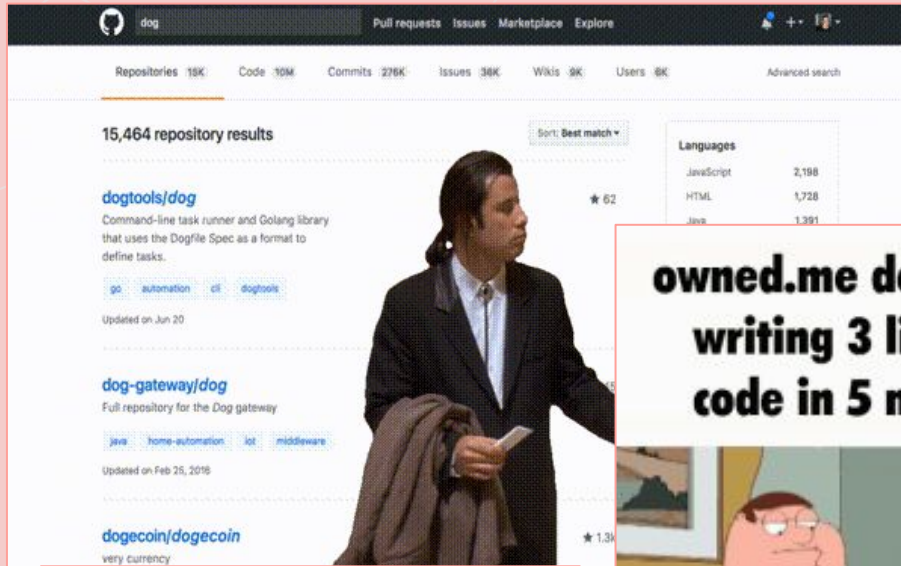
dog

Pull requests Issues Marketplace Explore

Repositories 15K Code 10M Commits 276K Issues 38K Wikis 9K Users 6K Advanced search

15,464 repository results

Sort: Best match ▾

dogtools/dog

★ 62

Command-line task runner and Golang library that uses the Dogfile Spec as a format to define tasks.

go automation cli dogtools

Updated on Jun 20

dog-gateway/dog

Full repository for the Dog gateway

java home-automation iot middleware

Updated on Feb 25, 2016

dogecoin/dogecoin

★ 1.3k

very currency

Languages

JavaScript 2,198

HTML 1,728

Java 1,391

owned.me d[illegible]
writing 3 li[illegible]
code in 5 m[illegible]